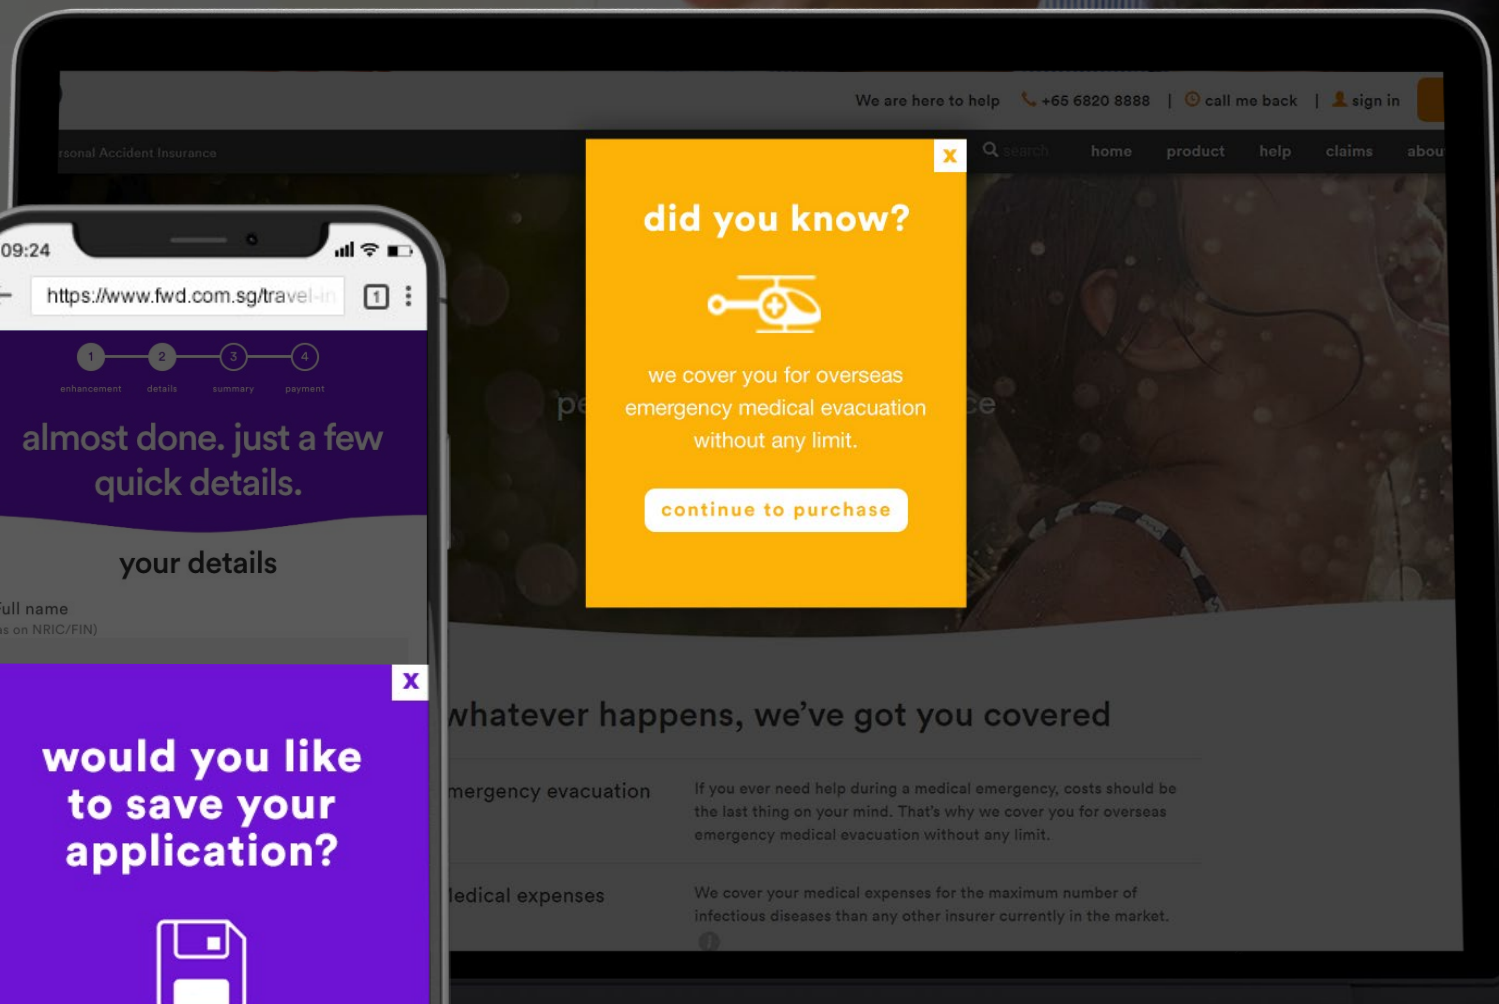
We are here to help +65 6820 8888 | call me back | sign in

rsonal Accident Insurance

search home product help claims abou

x

did you know?

we cover you for overseas emergency medical evacuation without any limit.

continue to purchase

pe ce

whatever happens, we've got you covered

mergency evacuation

If you ever need help during a medical emergency, costs should be the last thing on your mind. That's why we cover you for overseas emergency medical evacuation without any limit.

edical expenses

We cover your medical expenses for the maximum number of infectious diseases than any other insurer currently in the market.

09:24

https://www.fwd.com.sg/travel-in

1

1 2 3 4

enhancement details summary payment

almost done. just a few quick details.

your details

ull name
s on NRIC/FIN)

X

would you like to save your application?